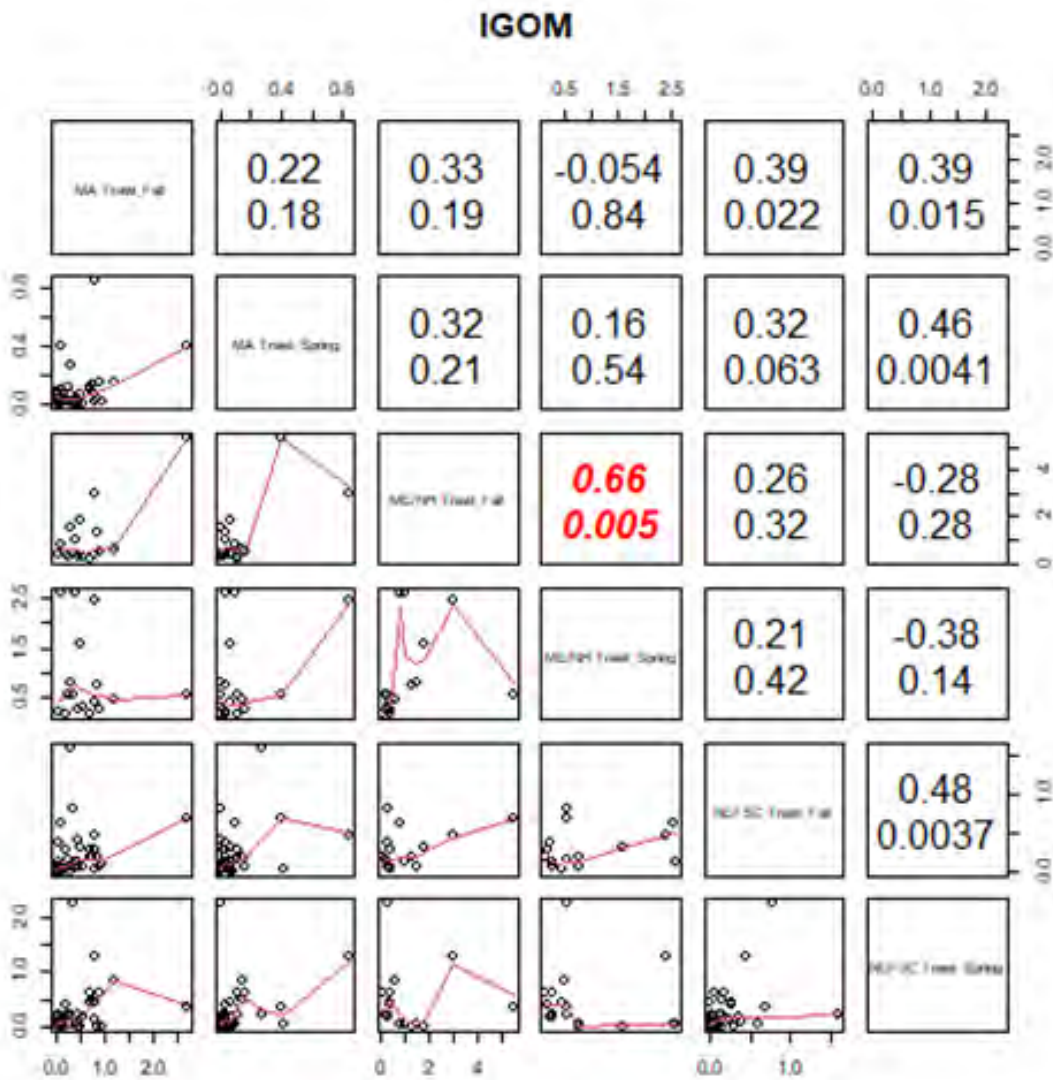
IGOM

0.0 0.4 0.8

0.5 1.5 2.5

0.0 1.0 2.0

MA Trawl_Fall

0.22
0.18

0.33
0.19

-0.054
0.84

0.39
0.022

0.39
0.015

0.0 1.0 2.0

0.0 0.4 0.8

MA Trawl_Spring

0.32
0.21

0.16
0.54

0.32
0.063

0.46
0.0041

ME/NH Trawl_Fall

0.66
0.005

0.26
0.32

-0.28
0.28

0 2 4

0.5 1.5 2.5

ME/NH Trawl_Spring

0.21
0.42

-0.38
0.14

NEFSC Trawl_Fall

0.48
0.0037

0.0 1.0

0.0 1.0 2.0

NEFSC Trawl_Spring

0.0 1.0 2.0

0 2 4

0.0 1.0